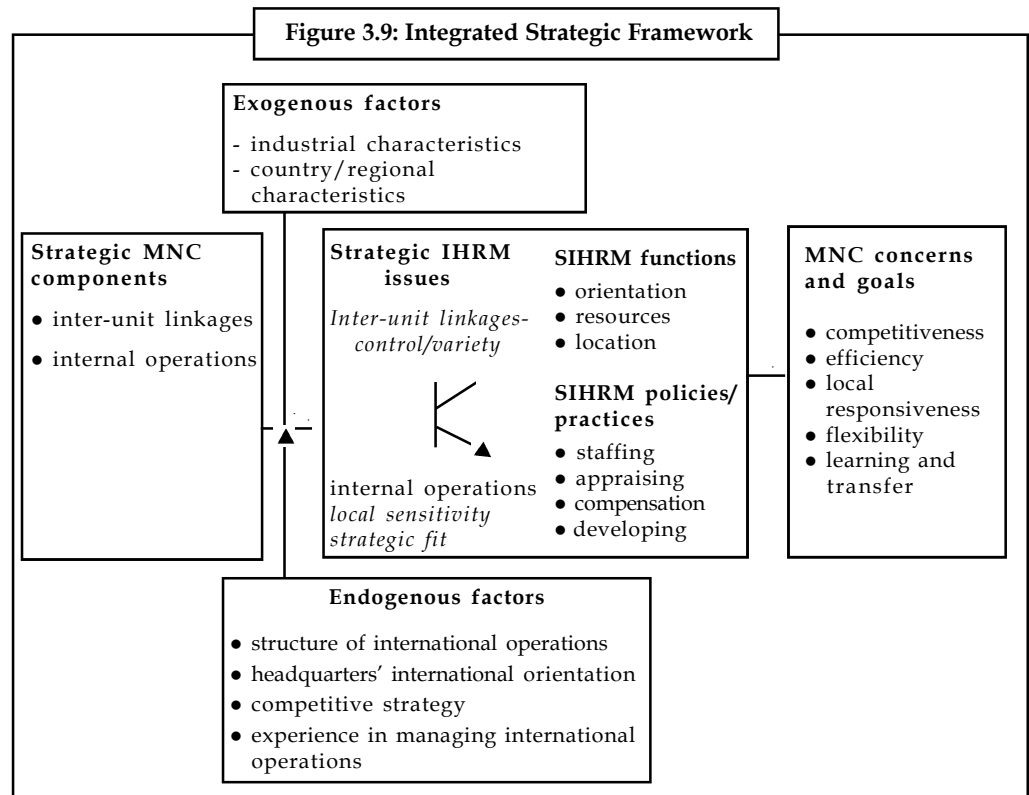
Figure 3.9: Integrated Strategic Framework

Exogenous factors
- industrial characteristics
- country/regional characteristics

Strategic MNC components
• inter-unit linkages
• internal operations

Strategic IHRM issues
*Inter-unit linkages-control/variety*

internal operations
*local sensitivity*
*strategic fit*

SIHRM functions
• orientation
• resources
• location

SIHRM policies/ practices
• staffing
• appraising
• compensation
• developing

MNC concerns and goals
• competitiveness
• efficiency
• local responsiveness
• flexibility
• learning and transfer

Endogenous factors
• structure of international operations
• headquarters' international orientation
• competitive strategy
• experience in managing international operations